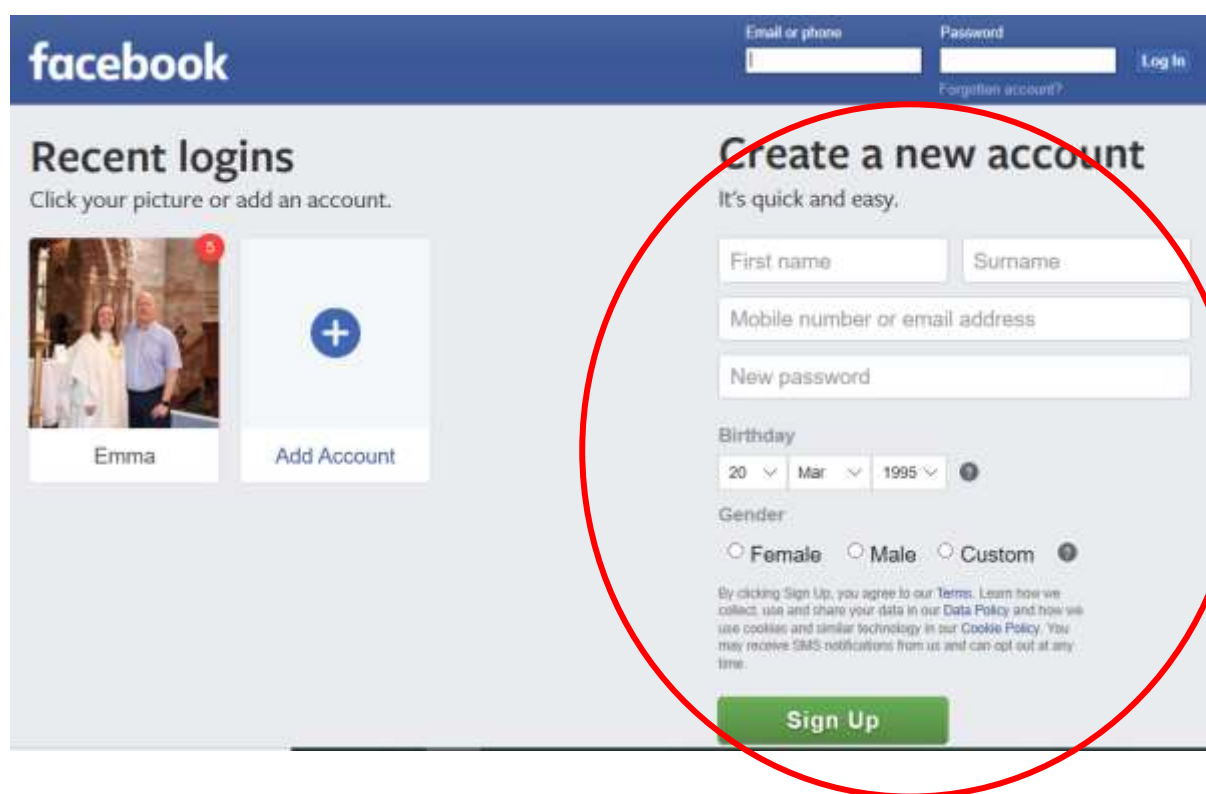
facebook

Email or phone

Password

Log In

Forgotten account?

Recent logins

Click your picture or add an account.

5

Emma

Add Account

Create a new account

It's quick and easy.

First name

Surname

Mobile number or email address

New password

Birthday

20 Mar 1995

Gender

Female Male Custom

By clicking Sign Up, you agree to our Terms. Learn how we collect, use and share your data in our Data Policy and how we use cookies and similar technology in our Cookie Policy. You may receive SMS notifications from us and can opt out at any time.

Sign Up